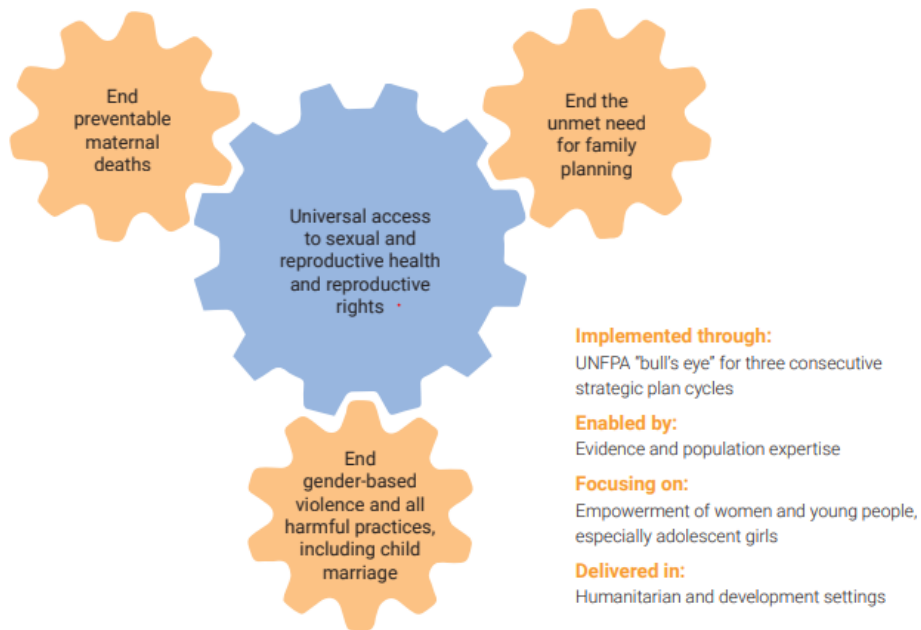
End preventable maternal deaths

End the unmet need for family planning

Universal access to sexual and reproductive health and reproductive rights

End gender-based violence and all harmful practices, including child marriage

Implemented through:
UNFPA "bull's eye" for three consecutive strategic plan cycles

Enabled by:
Evidence and population expertise

Focusing on:
Empowerment of women and young people, especially adolescent girls

Delivered in:
Humanitarian and development settings